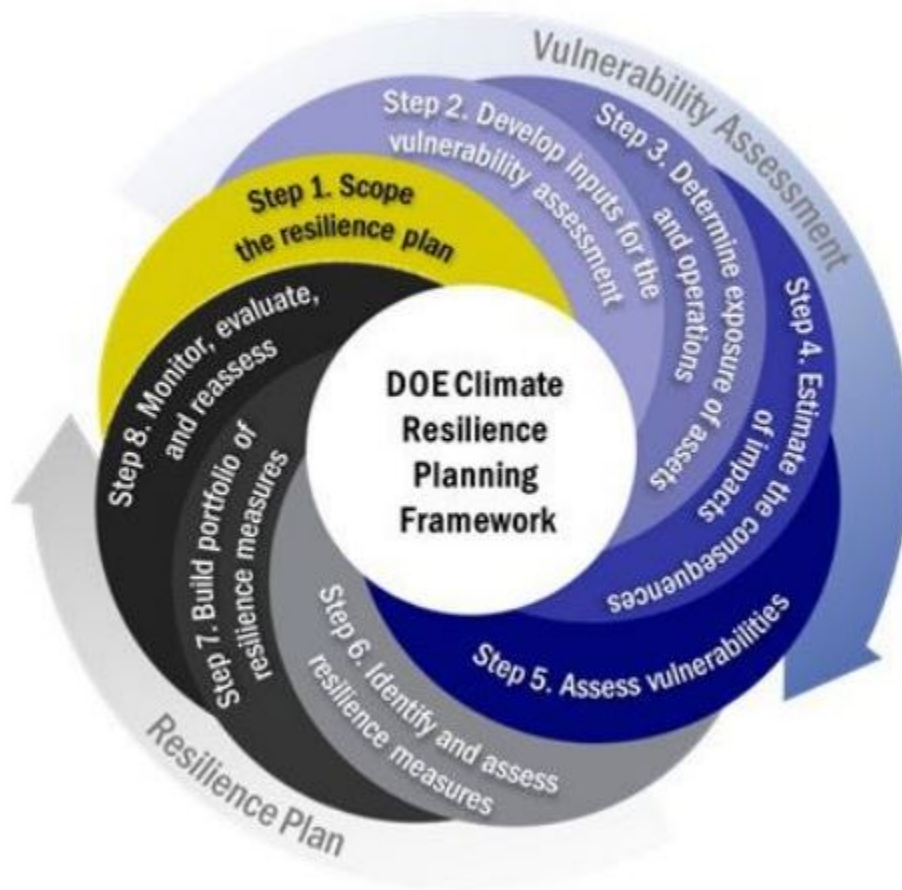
Vulnerability Assessment

Step 1. Scope the resilience plan

Step 2. Develop inputs for the vulnerability assessment

Step 3. Determine exposure of assets and operations

Step 4. Estimate the consequences of impacts

Step 5. Assess vulnerabilities

Step 6. Identify and assess resilience measures

Step 7. Build portfolio of resilience measures

Step 8. Monitor, evaluate, and reassess

DOE Climate Resilience Planning Framework

Resilience Plan